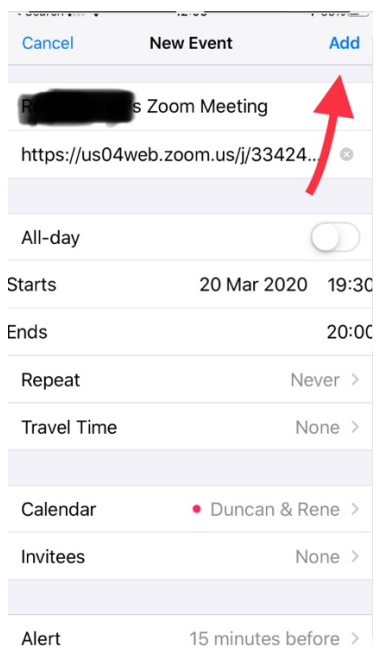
Cancel New Event Add

R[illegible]s Zoom Meeting

https://us04web.zoom.us/j/33424...

All-day

Starts 20 Mar 2020 19:30

Ends 20:00

Repeat Never >

Travel Time None >

Calendar Duncan & Rene >

Invitees None >

Alert 15 minutes before >